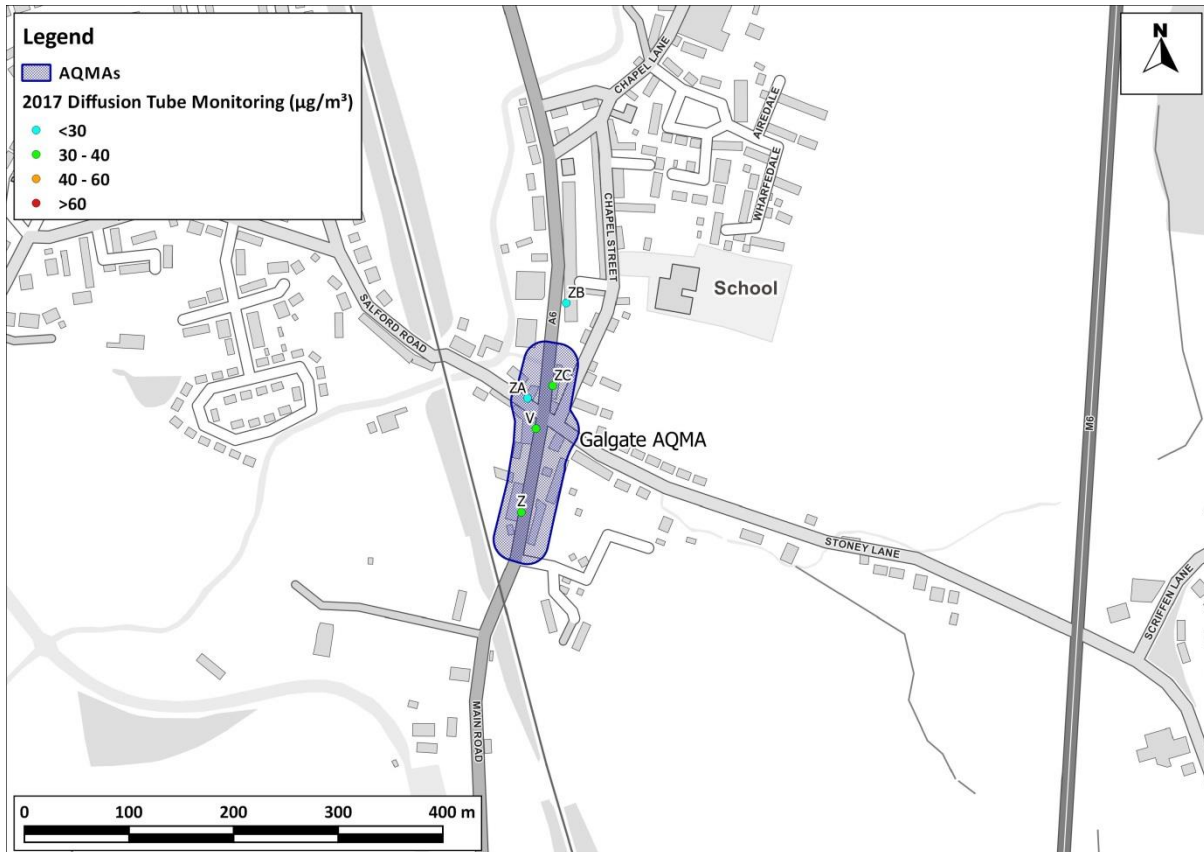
Legend
AQMAs
2017 Diffusion Tube Monitoring (μg/m³)
<30
30 - 40
40 - 60
>60

N

CHAPEL LANE
AIREDALE
WHARFEDALE
CHAPEL STREET
School
ZB
A6
SALFORD ROAD
ZA
ZC
V
Galgate AQMA
Z
STONEY LANE
M6
SCRIFFEN LANE
MAIN ROAD

0 100 200 300 400 m